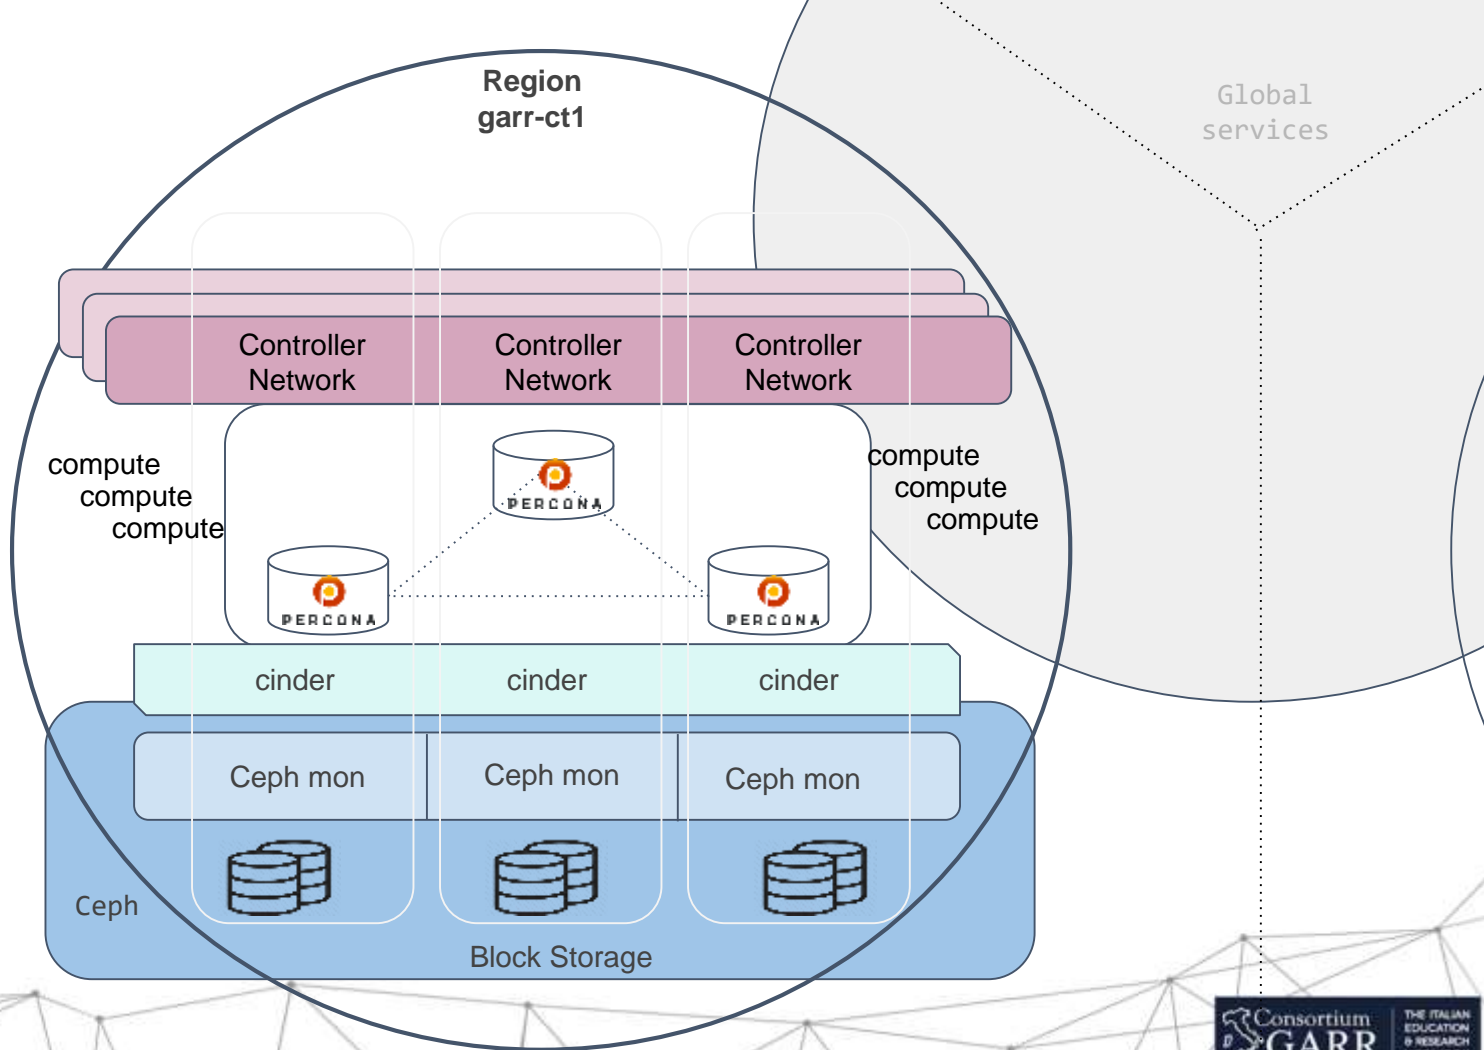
Region
garr-ct1

Global
services

Controller
Network

Controller
Network

Controller
Network

compute
compute
compute

compute
compute
compute

PERCONA

PERCONA

PERCONA

cinder

cinder

cinder

Ceph mon

Ceph mon

Ceph mon

Ceph

Block Storage

Consortium
GARR

THE ITALIAN
EDUCATION
& RESEARCH